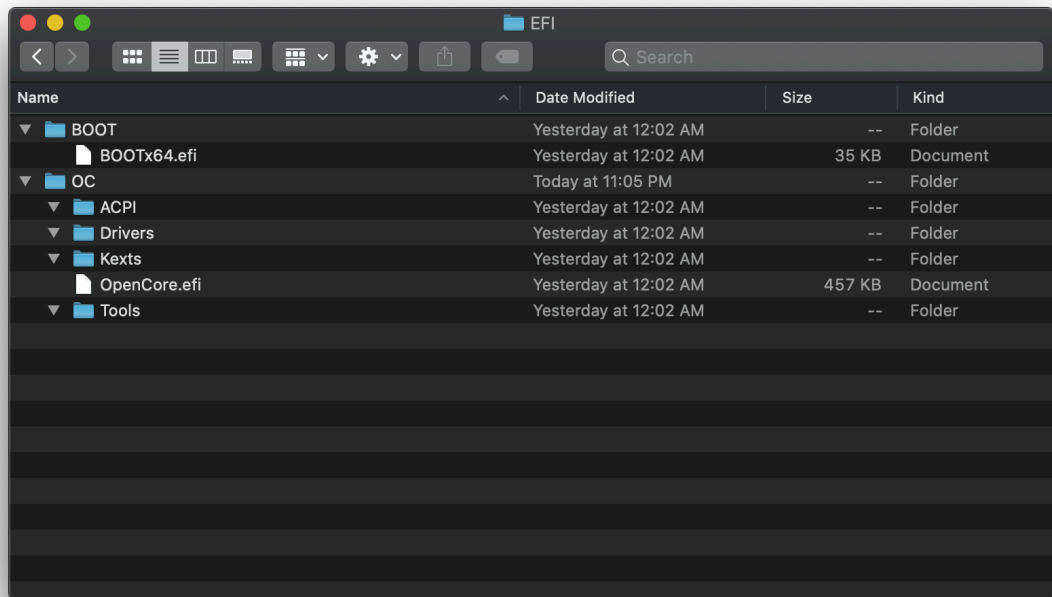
EFI

Search

| Name | Date Modified | Size | Kind |
|---|---|---|---|
| BOOT | Yesterday at 12:02 AM | -- | Folder |
| BOOTx64.efi | Yesterday at 12:02 AM | 35 KB | Document |
| OC | Today at 11:05 PM | -- | Folder |
| ACPI | Yesterday at 12:02 AM | -- | Folder |
| Drivers | Yesterday at 12:02 AM | -- | Folder |
| Kexts | Yesterday at 12:02 AM | -- | Folder |
| OpenCore.efi | Yesterday at 12:02 AM | 457 KB | Document |
| Tools | Yesterday at 12:02 AM | -- | Folder |